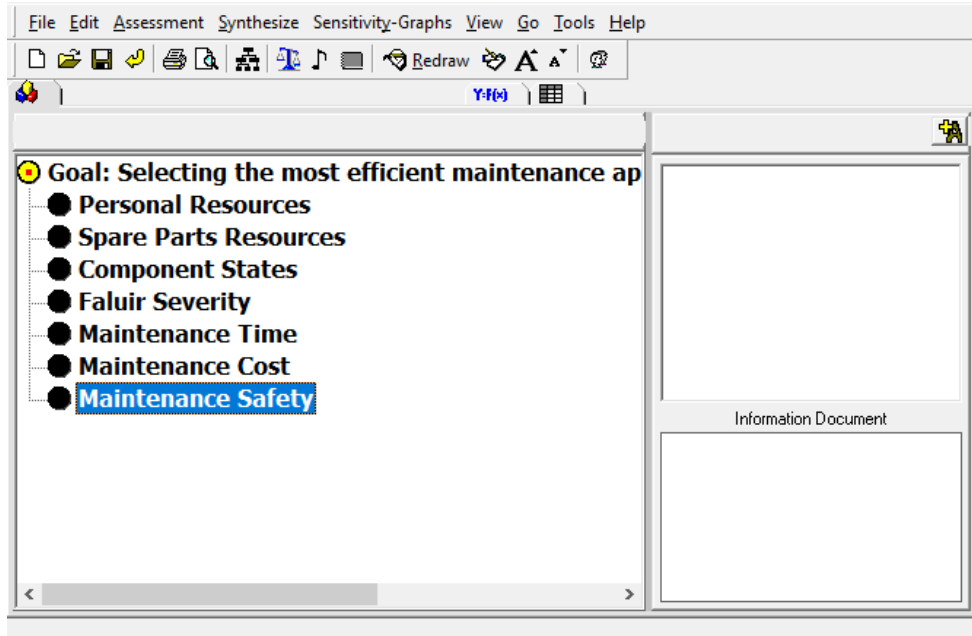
File Edit Assessment Synthesize Sensitivity-Graphs View Go Tools Help

Redraw

Y:f(x)

Goal: Selecting the most efficient maintenance ap

Personal Resources

Spare Parts Resources

Component States

Faluir Severity

Maintenance Time

Maintenance Cost

Maintenance Safety

Information Document